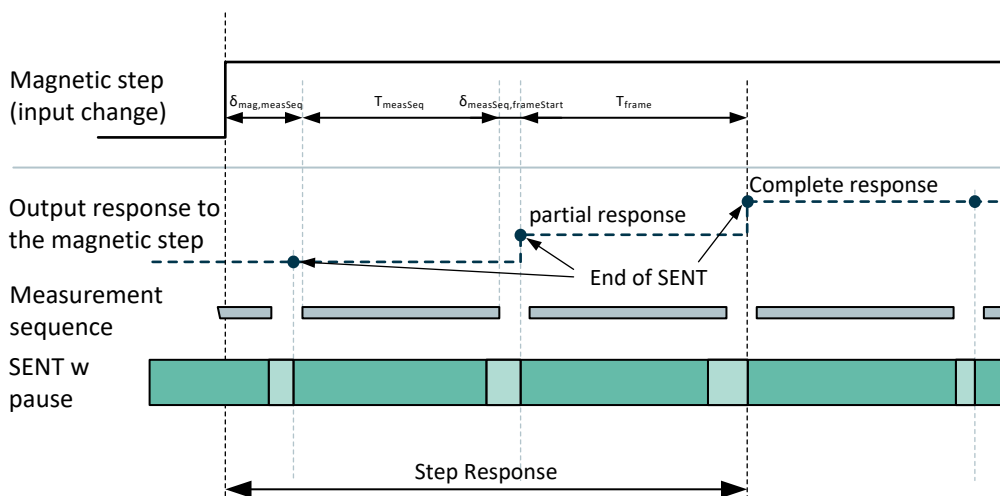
Magnetic step (input change)

$\delta_{mag,measSeq}$

$T_{measSeq}$

$\delta_{measSeq,frameStart}$

$T_{frame}$

Complete response

Output response to the magnetic step

partial response

End of SENT

Measurement sequence

SENT w pause

Step Response